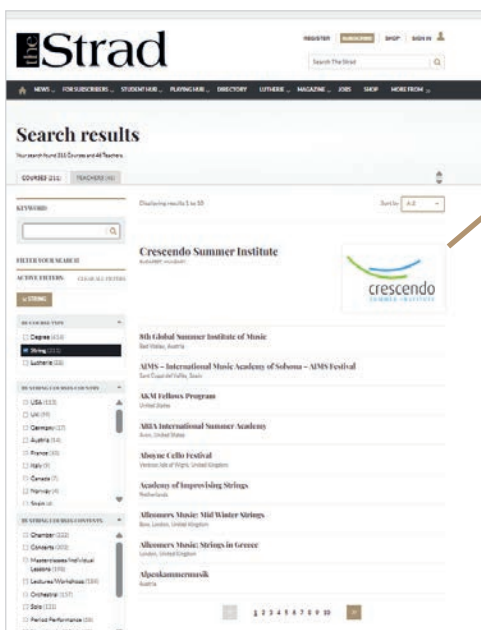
the Strad

REGISTER SUBSCRIBE SHOP SIGN IN

Search The Strad

NEWS FOR SUBSCRIBERS STUDENT HUB PLAYING HUB DIRECTORY LUTHERIE MAGAZINE JOBS SHOP MORE FROM

Search results

Your search found 211 Courses and 46 Teachers

COURSES (211) TEACHERS (46)

KEYWORD

FILTER YOUR SEARCH

ACTIVE FILTERS: CLEAR ALL FILTERS

× STRING

BY COURSE TYPE

Degree (41)

String (211)

Lutherie (10)

BY STRING COURSE COUNTRY

USA (113)

UK (59)

Germany (17)

Austria (14)

France (10)

Italy (9)

Canada (7)

Norway (4)

Spain (4)

BY STRING COURSE CONTENTS

Chamber (112)

Concerts (101)

Masterclasses/Individual Lessons (195)

Lectures/Workshops (184)

Orchestral (137)

Solo (133)

Period Performance (30)

Displaying results 1 to 10

Sort by A-Z

Crescendo Summer Institute

Budapest, Hungary

crescendo SUMMER INSTITUTE

8th Global Summer Institute of Music

Bad Vöslau, Austria

AIMS – International Music Academy of Soloists – AIMS Festival

Sant Cugat del Vallès, Spain

AKM Fellows Program

United States

ARIA International Summer Academy

Avon, United States

Aboyne Cello Festival

Ventnor, Isle of Wight, United Kingdom

Academy of Improvising Strings

Netherlands

Allegro Music: Mid Winter Strings

Bow, London, United Kingdom

Allegro Music: Strings in Greece

London, United Kingdom

Alpenkammermusik

Austria

1 2 3 4 5 6 7 8 9 10